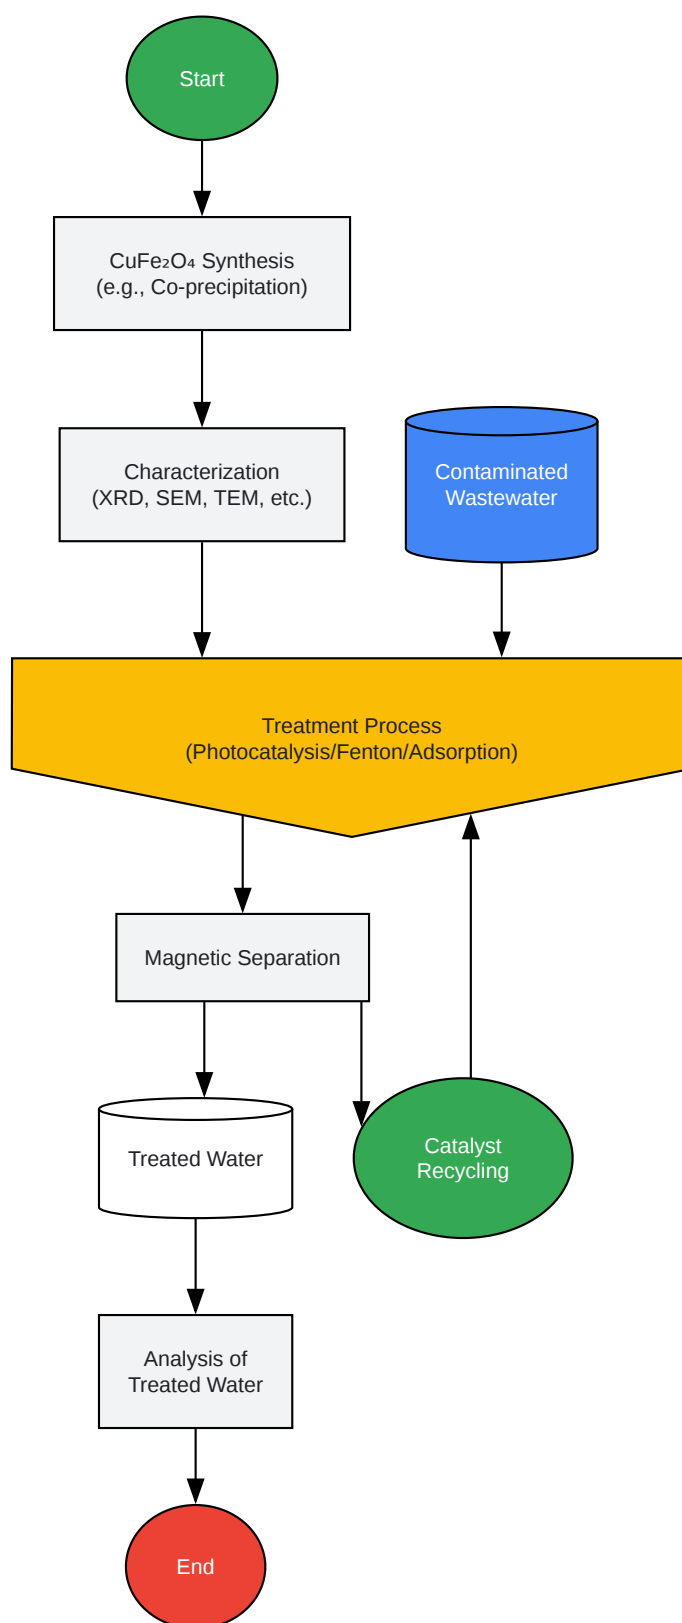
Start

$CuFe_2O_4$ Synthesis
(e.g., Co-precipitation)

Characterization
(XRD, SEM, TEM, etc.)

Contaminated
Wastewater

Treatment Process
(Photocatalysis/Fenton/Adsorption)

Magnetic Separation

Treated Water

Catalyst
Recycling

Analysis of
Treated Water

End